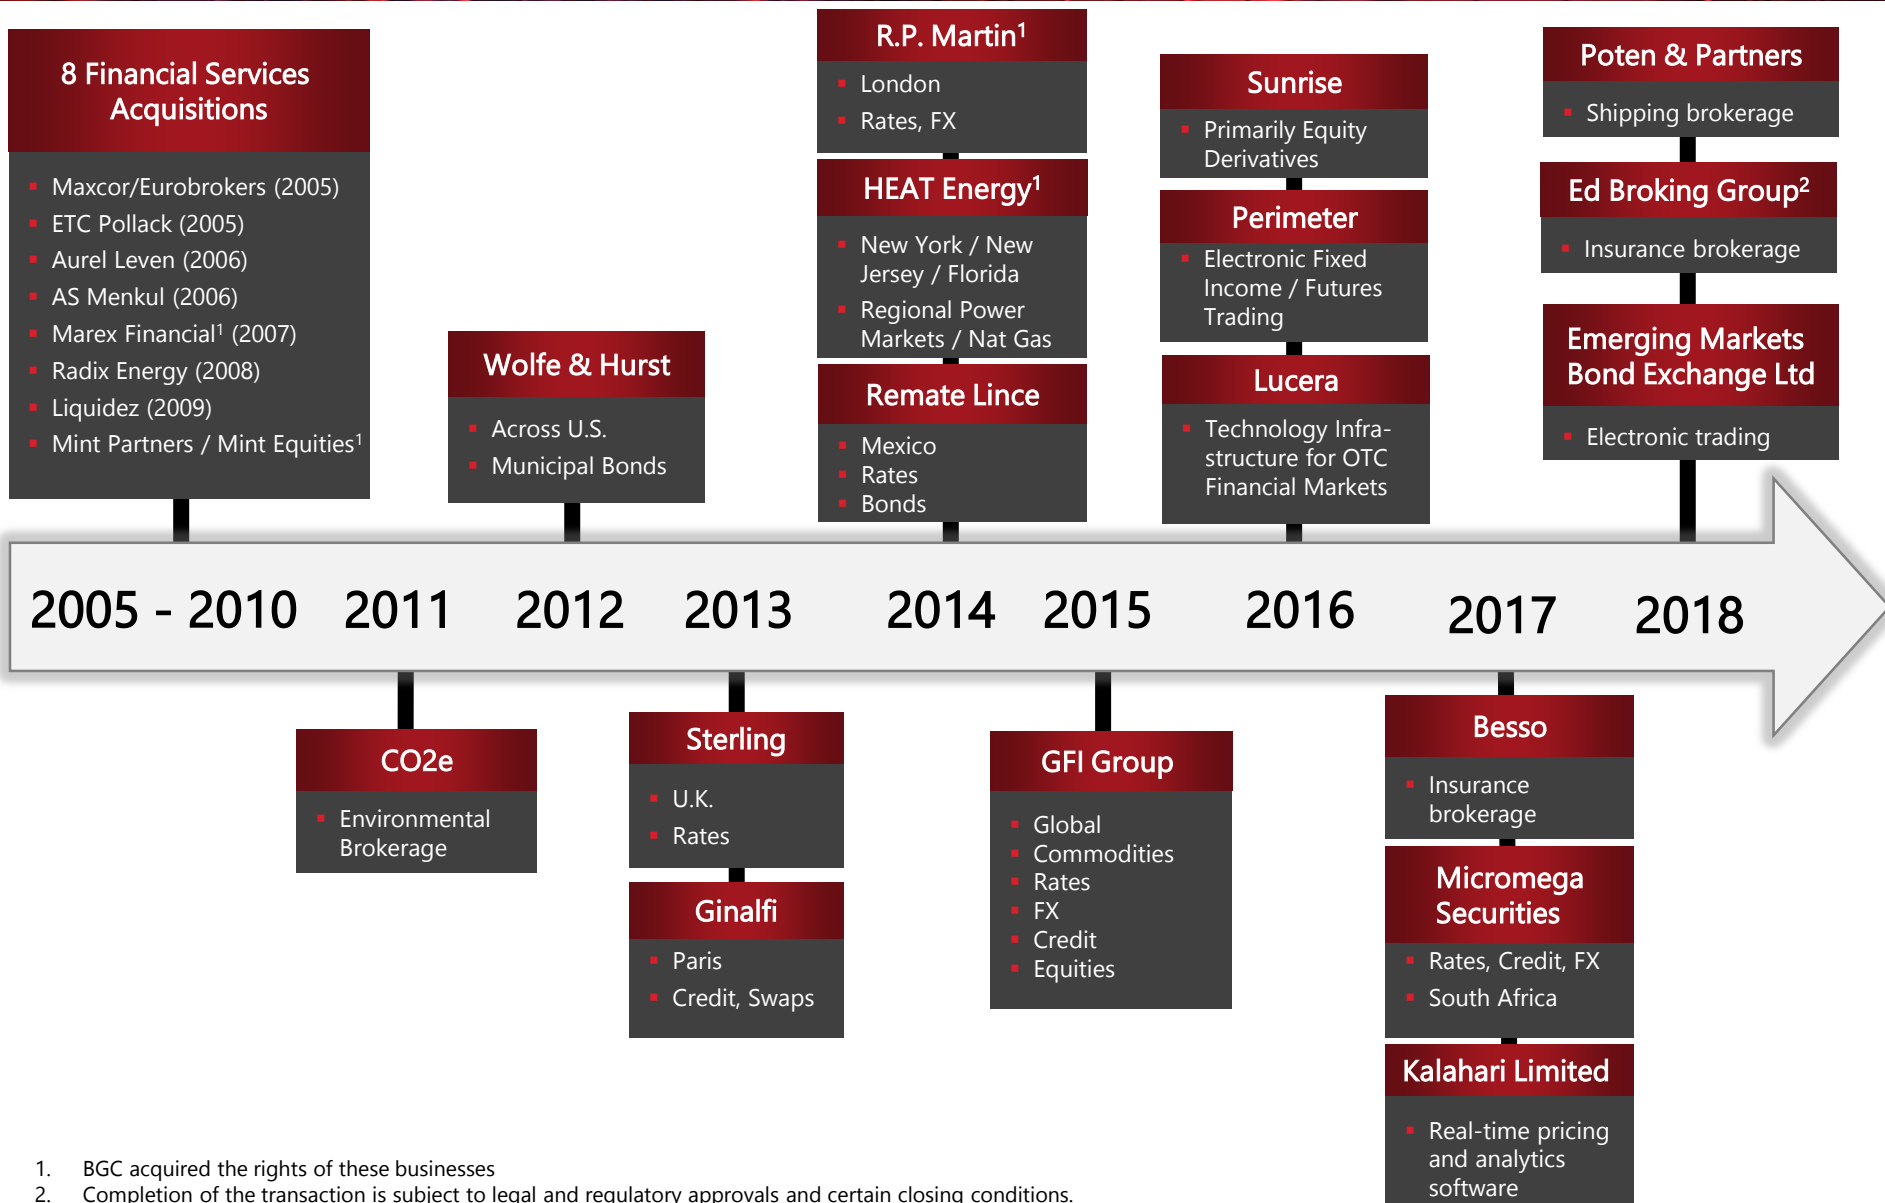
8 Financial Services Acquisitions

- Maxcor/Eurobrokers (2005)
- ETC Pollack (2005)
- Aurel Leven (2006)
- AS Menkul (2006)
- Marex Financial$^1$ (2007)
- Radix Energy (2008)
- Liquidez (2009)
- Mint Partners / Mint Equities$^1$

Wolfe & Hurst

- Across U.S.
- Municipal Bonds

R.P. Martin$^1$

- London
- Rates, FX

HEAT Energy$^1$

- New York / New Jersey / Florida
- Regional Power Markets / Nat Gas

Remate Lince

- Mexico
- Rates
- Bonds

Sunrise

- Primarily Equity Derivatives

Perimeter

- Electronic Fixed Income / Futures Trading

Lucera

- Technology Infrastructure for OTC Financial Markets

Poten & Partners

- Shipping brokerage

Ed Broking Group$^2$

- Insurance brokerage

Emerging Markets Bond Exchange Ltd

- Electronic trading

2005 - 2010 2011 2012 2013 2014 2015 2016 2017 2018

CO2e

- Environmental Brokerage

Sterling

- U.K.
- Rates

Ginalfi

- Paris
- Credit, Swaps

GFI Group

- Global
- Commodities
- Rates
- FX
- Credit
- Equities

Besso

- Insurance brokerage

Micromega Securities

- Rates, Credit, FX
- South Africa

Kalahari Limited

- Real-time pricing and analytics software

1. BGC acquired the rights of these businesses
2. Completion of the transaction is subject to legal and regulatory approvals and certain closing conditions.